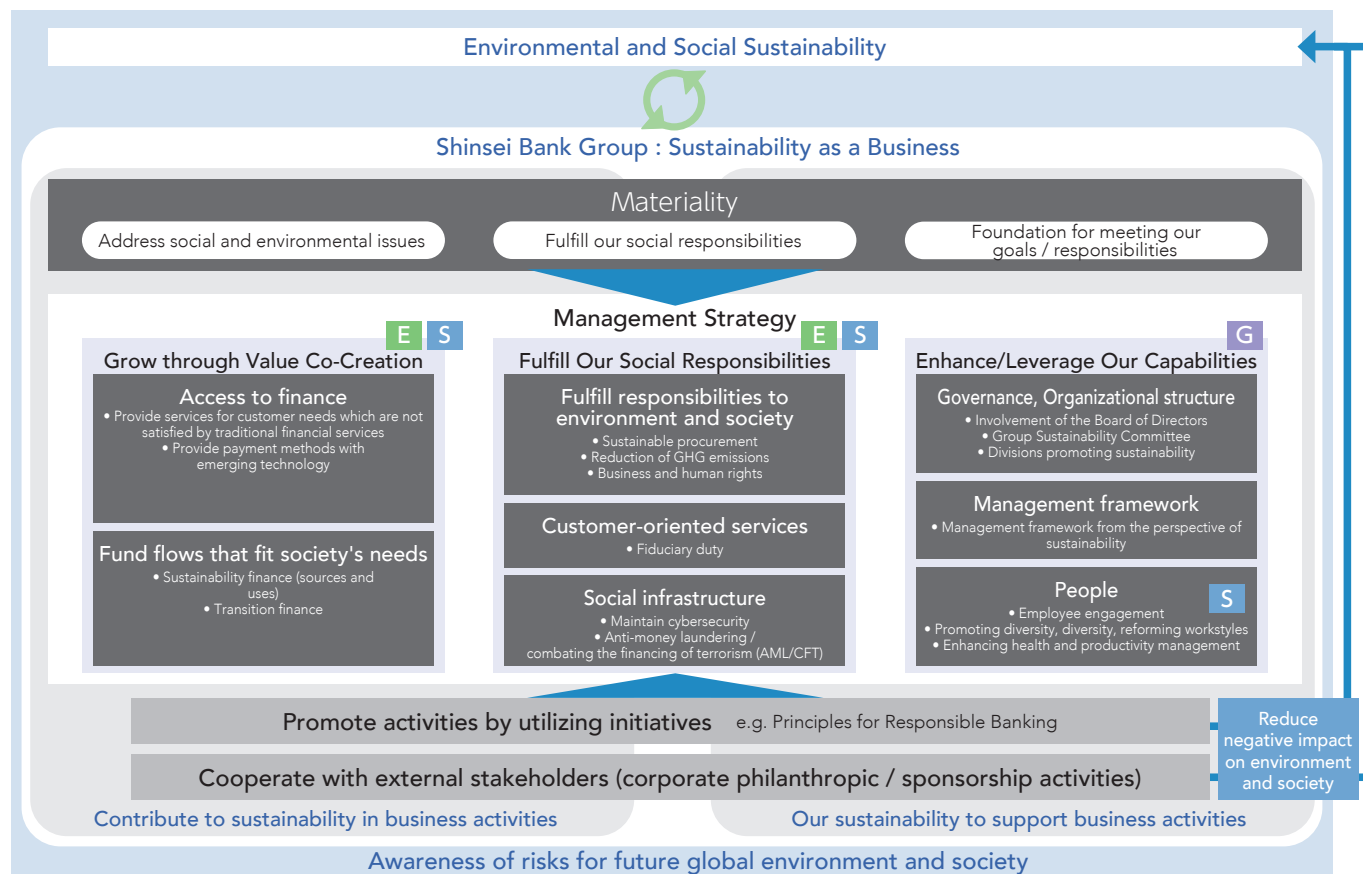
Environmental and Social Sustainability

Shinsei Bank Group : Sustainability as a Business

Materiality

Address social and environmental issues

Fulfill our social responsibilities

Foundation for meeting our goals / responsibilities

Management Strategy

E S

Grow through Value Co-Creation

Access to finance
• Provide services for customer needs which are not satisfied by traditional financial services
• Provide payment methods with emerging technology

Fund flows that fit society's needs
• Sustainability finance (sources and uses)
• Transition finance

E S

Fulfill Our Social Responsibilities

Fulfill responsibilities to environment and society
• Sustainable procurement
• Reduction of GHG emissions
• Business and human rights

Customer-oriented services
• Fiduciary duty

Social infrastructure
• Maintain cybersecurity
• Anti-money laundering / combating the financing of terrorism (AML/CFT)

G

Enhance/Leverage Our Capabilities

Governance, Organizational structure
• Involvement of the Board of Directors
• Group Sustainability Committee
• Divisions promoting sustainability

Management framework
• Management framework from the perspective of sustainability

People
S
• Employee engagement
• Promoting diversity, diversity, reforming workstyles
• Enhancing health and productivity management

Promote activities by utilizing initiatives e.g. Principles for Responsible Banking

Cooperate with external stakeholders (corporate philanthropic / sponsorship activities)

Reduce negative impact on environment and society

Contribute to sustainability in business activities

Our sustainability to support business activities

Awareness of risks for future global environment and society